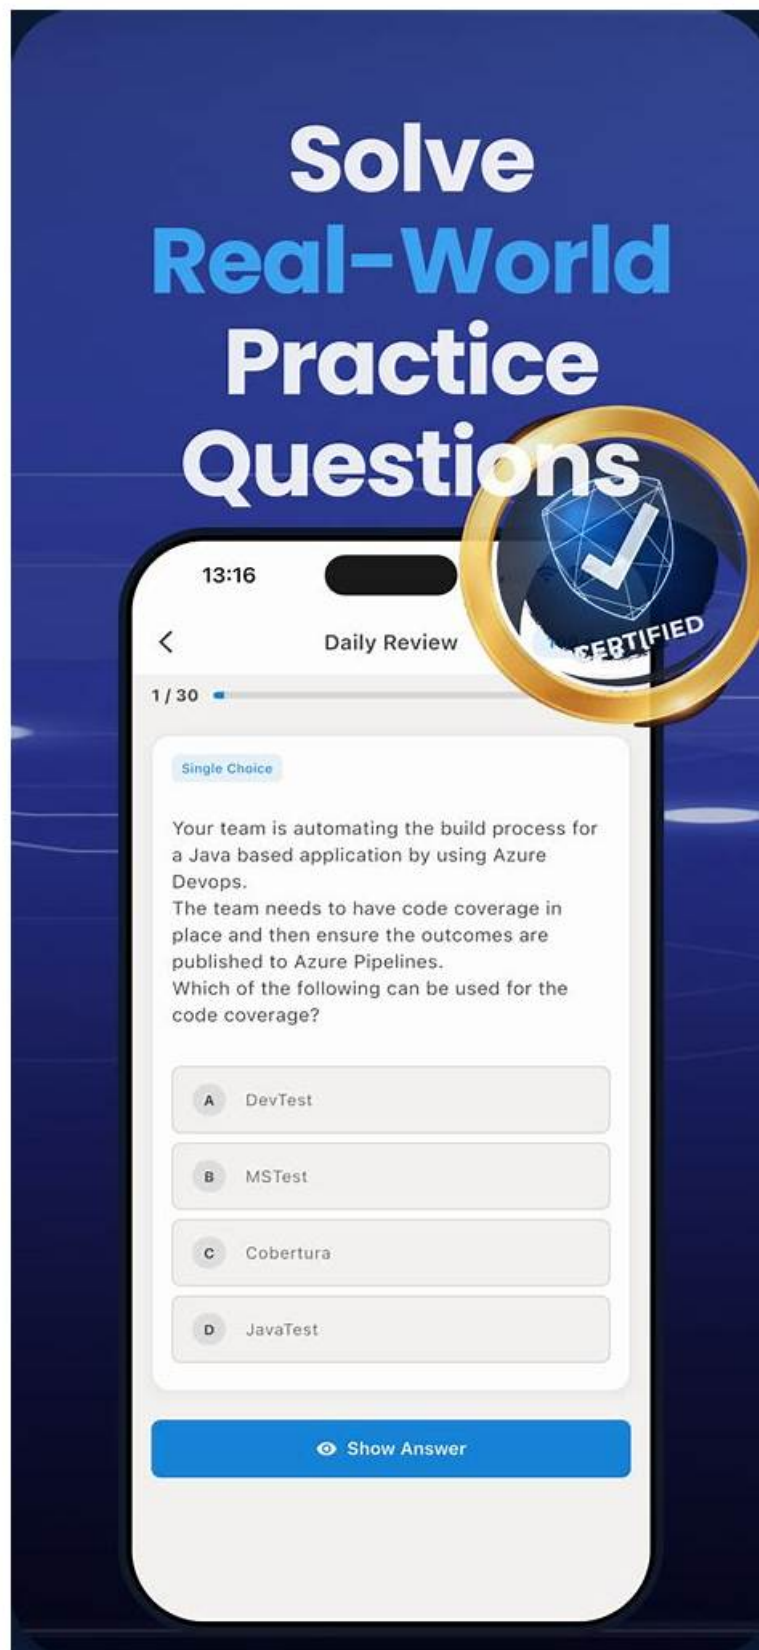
Solve
Real-World
Practice
Questions

13:16

Daily Review

CERTIFIED

1 / 30

Single Choice

Your team is automating the build process for a Java based application by using Azure Devops.
The team needs to have code coverage in place and then ensure the outcomes are published to Azure Pipelines.
Which of the following can be used for the code coverage?

A DevTest

B MSTest

C Cobertura

D JavaTest

Show Answer